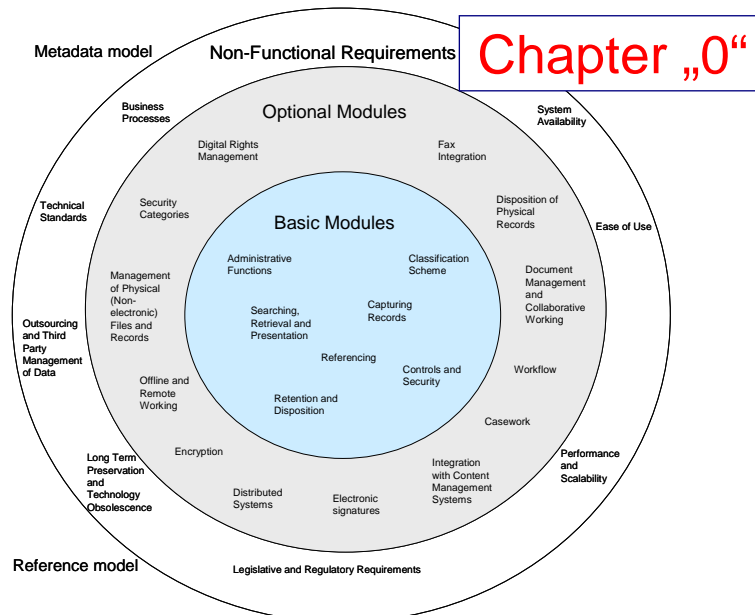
Metadata model

Non-Functional Requirements

Chapter „0“

Business Processes

Optional Modules

System Availability

Digital Rights Management

Fax Integration

Technical Standards

Security Categories

Basic Modules

Disposition of Physical Records

Ease of Use

Administrative Functions

Classification Scheme

Management of Physical (Non-electronic) Files and Records

Document Management and Collaborative Working

Searching, Retrieval and Presentation

Capturing Records

Outsourcing and Third Party Management of Data

Referencing

Controls and Security

Workflow

Offline and Remote Working

Retention and Disposition

Casework

Encryption

Long Term Preservation and Technology Obsolescence

Integration with Content Management Systems

Performance and Scalability

Distributed Systems

Electronic signatures

Reference model

Legislative and Regulatory Requirements